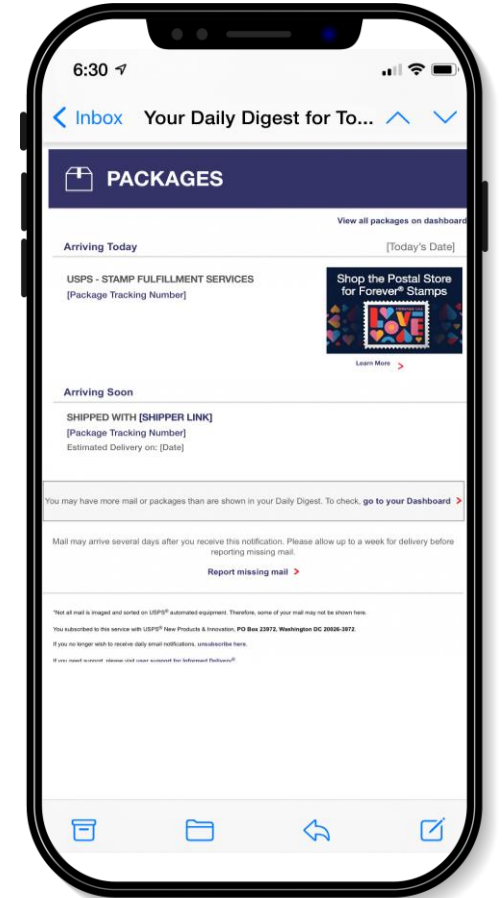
6:30

Inbox Your Daily Digest for To...

PACKAGES

View all packages on dashboard

Arriving Today [Today's Date]

USPS - STAMP FULFILLMENT SERVICES
[Package Tracking Number]

Shop the Postal Store for Forever® Stamps

LOVE

Learn More >

Arriving Soon

SHIPPED WITH [SHIPPER LINK]
[Package Tracking Number]
Estimated Delivery on: [Date]

You may have more mail or packages than are shown in your Daily Digest. To check, go to your Dashboard >

Mail may arrive several days after you receive this notification. Please allow up to a week for delivery before reporting missing mail.

Report missing mail >

*Not all mail is imaged and sorted on USPS® automated equipment. Therefore, some of your mail may not be shown here.

You subscribed to this service with USPS® New Products & Innovation, PO Box 23972, Washington DC 20026-3972.

If you no longer wish to receive daily email notifications, unsubscribe here.

If you need support, please visit user support for Informed Delivery®